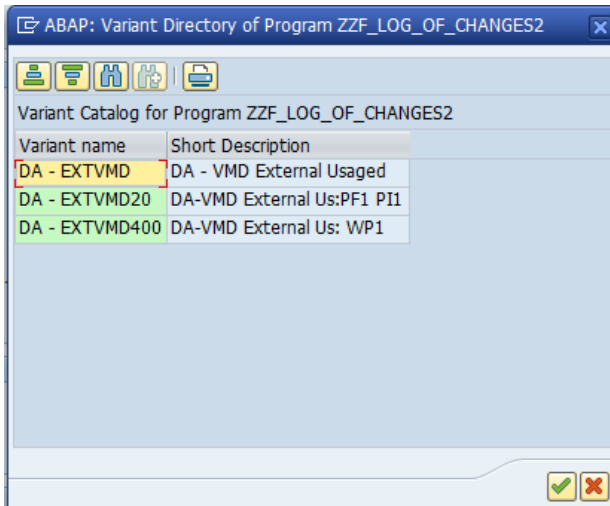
ABAP: Variant Directory of Program ZZF_LOG_OF_CHANGES2

Variant Catalog for Program ZZF_LOG_OF_CHANGES2

| Variant name | Short Description |
|---|---|
| DA - EXTVMD | DA - VMD External Usaged |
| DA - EXTVMD20 | DA-VMD External Us:PF1 PI1 |
| DA - EXTVMD400 | DA-VMD External Us: WP1 |